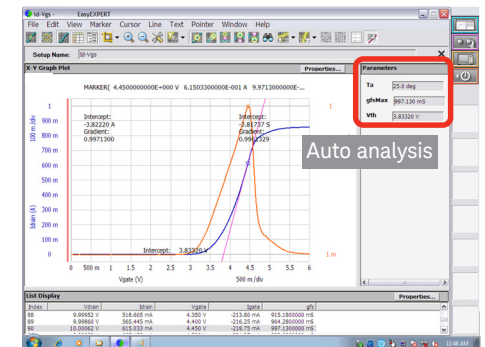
Id-Vgs EasyEXPERT

File Edit View Marker Cursor Line Text Pointer Window Help

Setup Name: Id-Vgs

X-Y Graph Plot

Properties...

MARKER( 4.4500000000E+000 V 6.1503300000E-001 A 9.9713000000E-...

Intercept: -3.82220 A
Gradient: 0.9971300

Intercept: -3.81737 S
Gradient: 0.962329

Intercept: 3.83320 V

1
900 m
800 m
700 m
600 m
500 m
400 m
300 m
200 m
100 m
0

100 m /div

Idrain (A)

0 500 m 1 1.5 2 2.5 3 3.5 4 4.5 5 5.5 6

Vgate (V) 500 m /div

1

1 m

Parameters

Ta 25.0 deg
gfsMax 997.130 mS
Vth 3.83320 V

Auto analysis

List Display

Properties...

| Index | Vdrain | Idrain | Vgate | Igate | gfs |
|---|---|---|---|---|---|
| 88 | 9.99952 V | 518.605 mA | 4.350 V | -213.80 mA | 915.1800000 mS |
| 89 | 9.99860 V | 565.445 mA | 4.400 V | -216.25 mA | 964.2800000 mS |
| 90 | 10.00062 V | 615.033 mA | 4.450 V | -218.75 mA | 997.1300000 mS |

11:48 AM